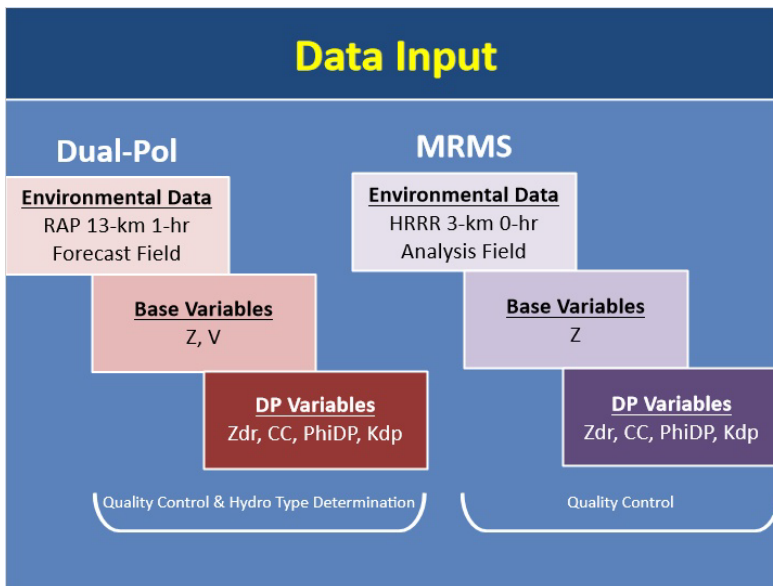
Data Input

Dual-Pol

Environmental Data
RAP 13-km 1-hr
Forecast Field

Base Variables
Z, V

DP Variables
Zdr, CC, PhiDP, Kdp

Quality Control & Hydro Type Determination

MRMS

Environmental Data
HRRR 3-km 0-hr
Analysis Field

Base Variables
Z

DP Variables
Zdr, CC, PhiDP, Kdp

Quality Control